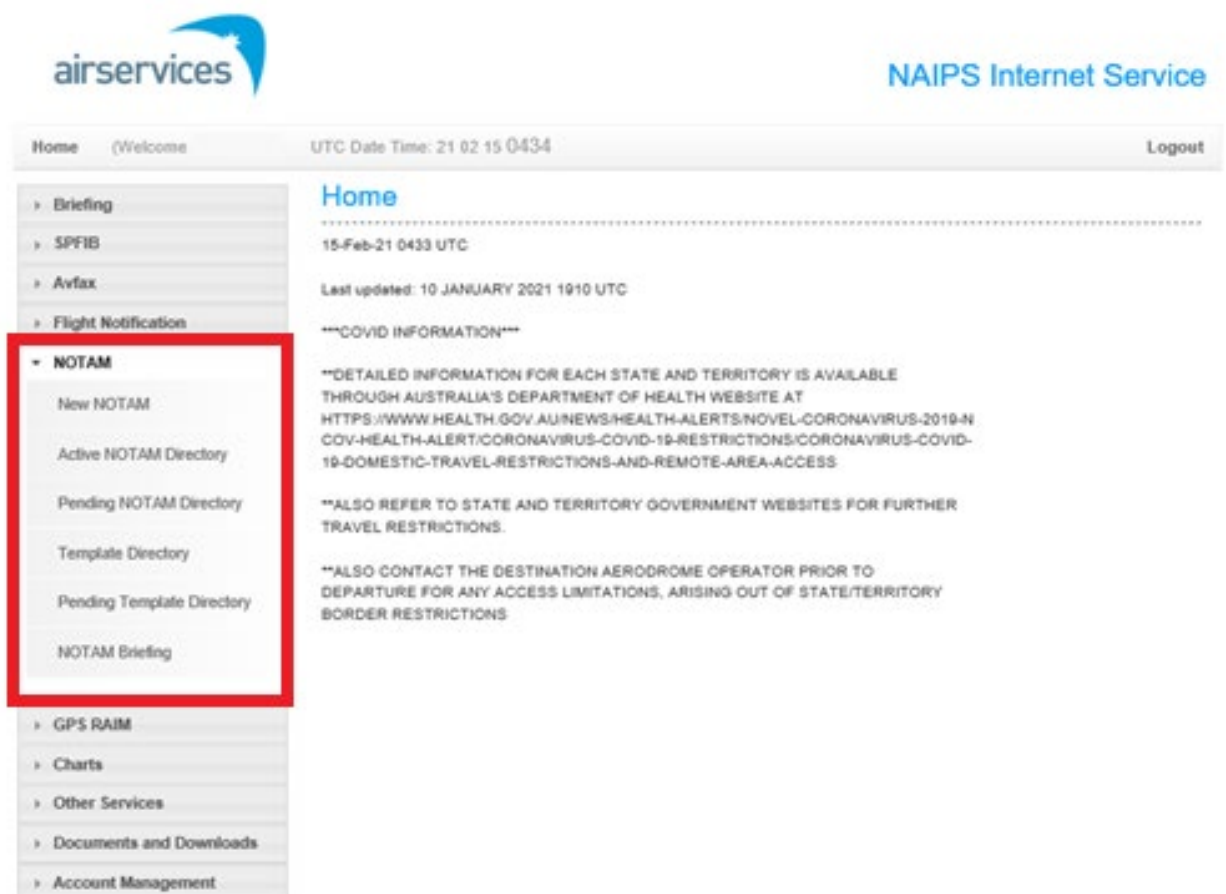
airservices

NAIPS Internet Service

Home (Welcome

UTC Date Time: 21 02 15 0434

Logout

› Briefing
› SPFIB
› Avfax
› Flight Notification
▾ NOTAM
New NOTAM
Active NOTAM Directory
Pending NOTAM Directory
Template Directory
Pending Template Directory
NOTAM Briefing
› GPS RAIM
› Charts
› Other Services
› Documents and Downloads
› Account Management

Home

15-Feb-21 0433 UTC

Last updated: 10 JANUARY 2021 1910 UTC

***COVID INFORMATION***

**DETAILED INFORMATION FOR EACH STATE AND TERRITORY IS AVAILABLE THROUGH AUSTRALIA'S DEPARTMENT OF HEALTH WEBSITE AT HTTPS://WWW.HEALTH.GOV.AU/NEWS/HEALTH-ALERTS/NOVEL-CORONAVIRUS-2019-NCOV-HEALTH-ALERT/CORONAVIRUS-COVID-19-RESTRICTIONS/CORONAVIRUS-COVID-19-DOMESTIC-TRAVEL-RESTRICTIONS-AND-REMOTE-AREA-ACCESS

**ALSO REFER TO STATE AND TERRITORY GOVERNMENT WEBSITES FOR FURTHER TRAVEL RESTRICTIONS.

**ALSO CONTACT THE DESTINATION AERODROME OPERATOR PRIOR TO DEPARTURE FOR ANY ACCESS LIMITATIONS, ARISING OUT OF STATE/TERRITORY BORDER RESTRICTIONS